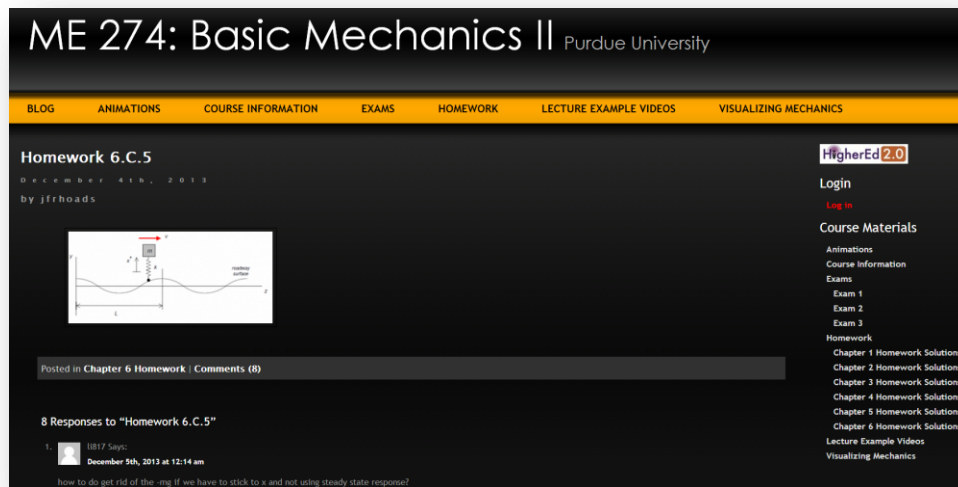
ME 274: Basic Mechanics II Purdue University

BLOG ANIMATIONS COURSE INFORMATION EXAMS HOMEWORK LECTURE EXAMPLE VIDEOS VISUALIZING MECHANICS

Homework 6.C.5

December 4th, 2013

by jfrhoads

m
v
x
k
y
roadway surface
L

Posted in Chapter 6 Homework | Comments (8)

8 Responses to "Homework 6.C.5"

1. lli817 Says:
December 5th, 2013 at 12:14 am

how to do get rid of the -mg if we have to stick to x and not using steady state response?

HigherEd 2.0

Login

Log in

Course Materials

Animations
Course Information
Exams
Exam 1
Exam 2
Exam 3
Homework
Chapter 1 Homework Solution
Chapter 2 Homework Solution
Chapter 3 Homework Solution
Chapter 4 Homework Solution
Chapter 5 Homework Solution
Chapter 6 Homework Solution
Lecture Example Videos
Visualizing Mechanics